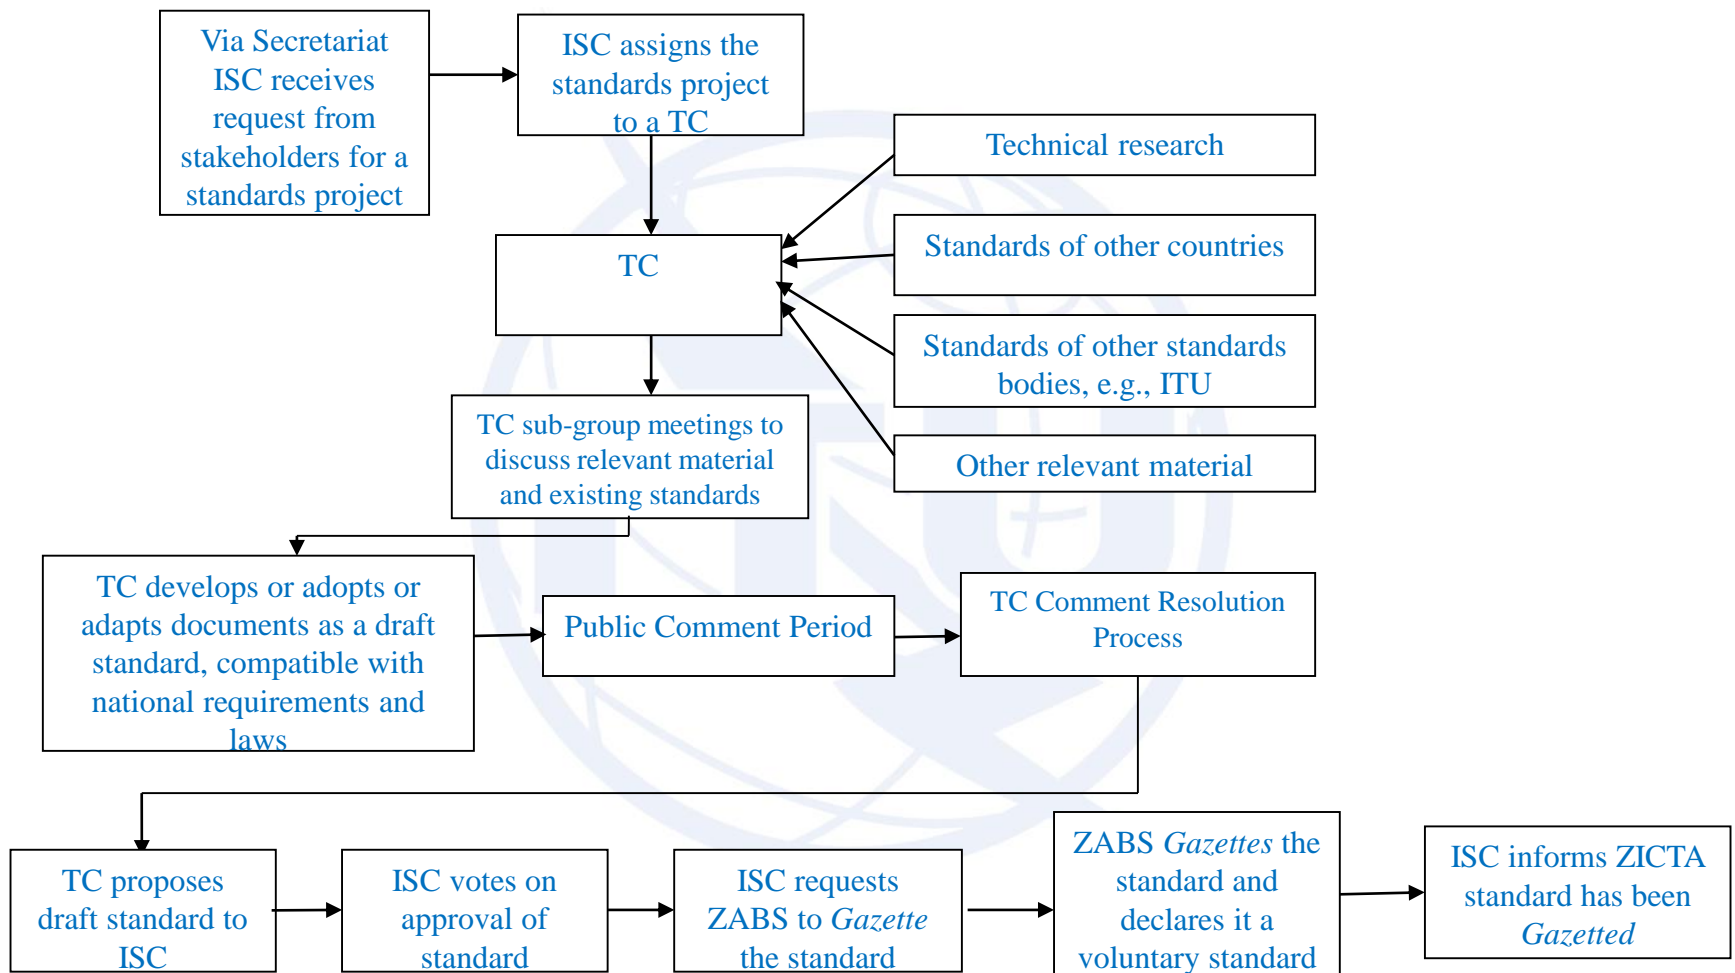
Via Secretariat ISC receives request from stakeholders for a standards project

ISC assigns the standards project to a TC

Technical research

TC

Standards of other countries

Standards of other standards bodies, e.g., ITU

TC sub-group meetings to discuss relevant material and existing standards

Other relevant material

TC develops or adopts or adapts documents as a draft standard, compatible with national requirements and laws

Public Comment Period

TC Comment Resolution Process

TC proposes draft standard to ISC

ISC votes on approval of standard

ISC requests ZABS to *Gazette* the standard

ZABS *Gazettes* the standard and declares it a voluntary standard

ISC informs ZICTA standard has been *Gazetted*